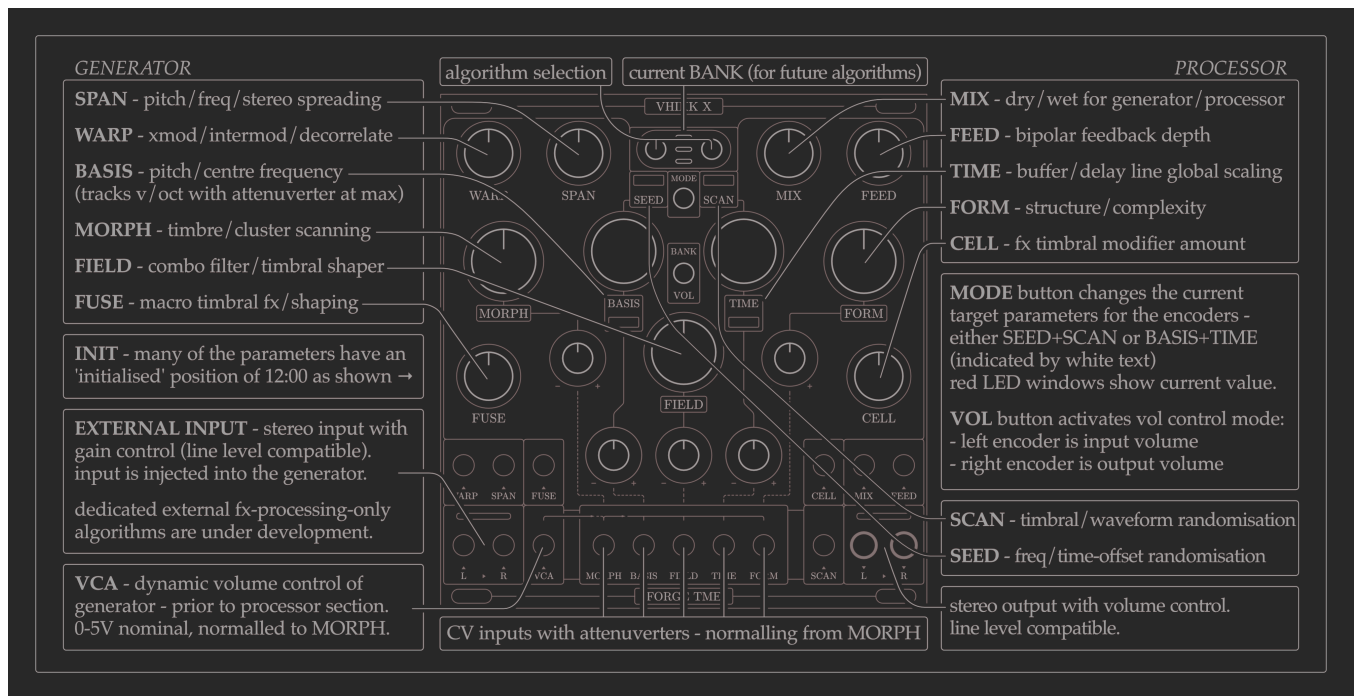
GENERATOR

SPAN - pitch/freq/stereo spreading

WARP - xmod/intermod/decorrelate

BASIS - pitch/centre frequency (tracks v/oct with attenuverter at max)

MORPH - timbre/cluster scanning

FIELD - combo filter/timbral shaper

FUSE - macro timbral fx/shaping

INIT - many of the parameters have an 'initialised' position of 12:00 as shown →

EXTERNAL INPUT - stereo input with gain control (line level compatible). input is injected into the generator.

dedicated external fx-processing-only algorithms are under development.

VCA - dynamic volume control of generator - prior to processor section. 0-5V nominal, normalled to MORPH.

algorithm selection

current BANK (for future algorithms)

VHIKK X

WARP SPAN MODE MIX FEED

SEED SCAN

BANK VOL

BASIS TIME

MORPH FORM

FUSE FIELD CELL

WARP SPAN FUSE CELL MIX FEED

L R VCA MORPH BASIS FIELD TIME FORM SCAN L R

FORGE TME

CV inputs with attenuverters - normalling from MORPH

PROCESSOR

MIX - dry/wet for generator/processor

FEED - bipolar feedback depth

TIME - buffer/delay line global scaling

FORM - structure/complexity

CELL - fx timbral modifier amount

MODE button changes the current target parameters for the encoders - either SEED+SCAN or BASIS+TIME (indicated by white text) red LED windows show current value.

VOL button activates vol control mode:
- left encoder is input volume
- right encoder is output volume

SCAN - timbral/waveform randomisation

SEED - freq/time-offset randomisation

stereo output with volume control. line level compatible.